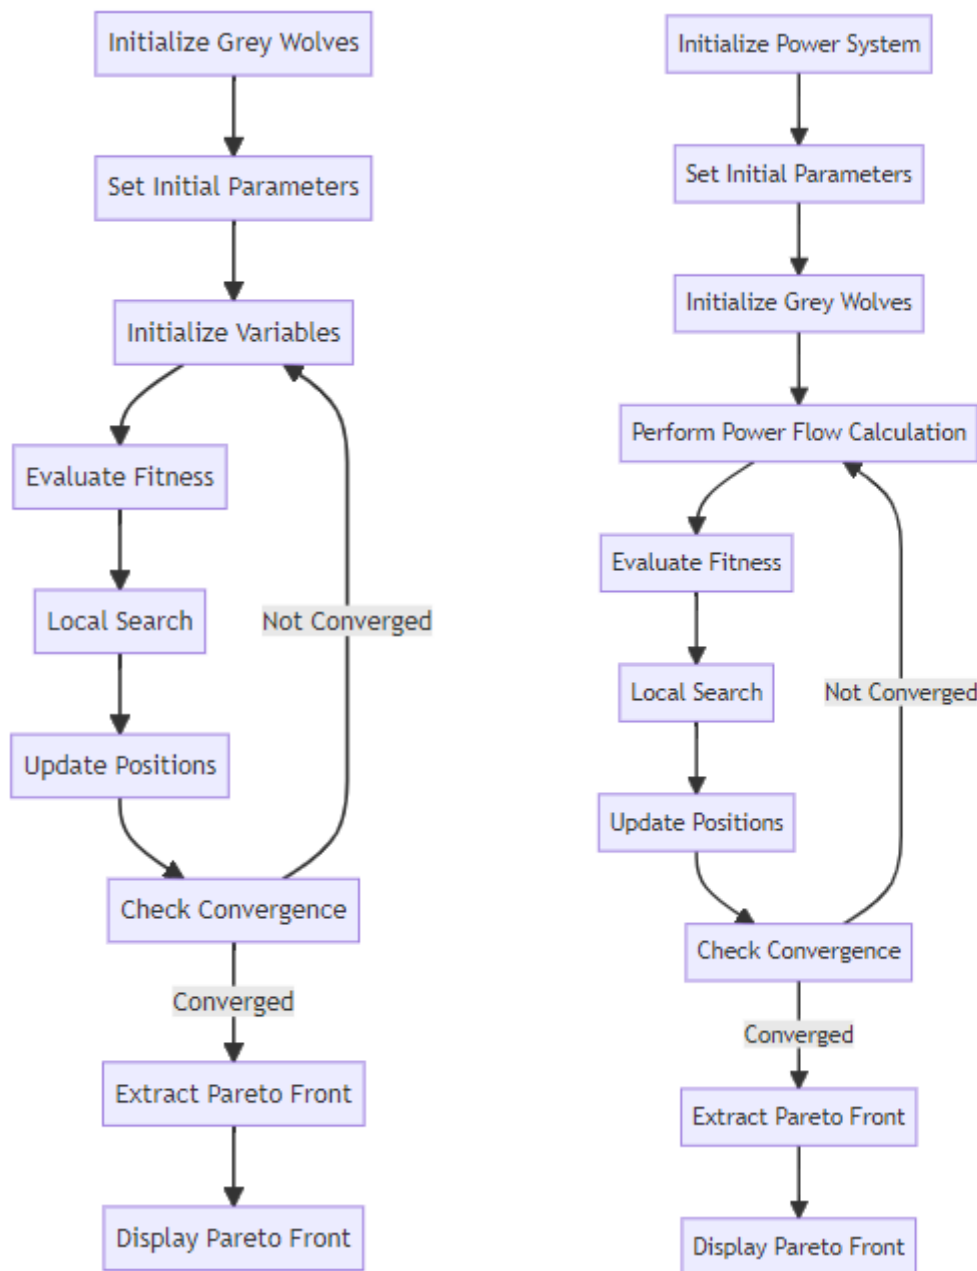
Initialize Grey Wolves

Set Initial Parameters

Initialize Variables

Evaluate Fitness

Local Search

Update Positions

Not Converged

Check Convergence

Converged

Extract Pareto Front

Display Pareto Front

Initialize Power System

Set Initial Parameters

Initialize Grey Wolves

Perform Power Flow Calculation

Evaluate Fitness

Local Search

Not Converged

Update Positions

Check Convergence

Converged

Extract Pareto Front

Display Pareto Front